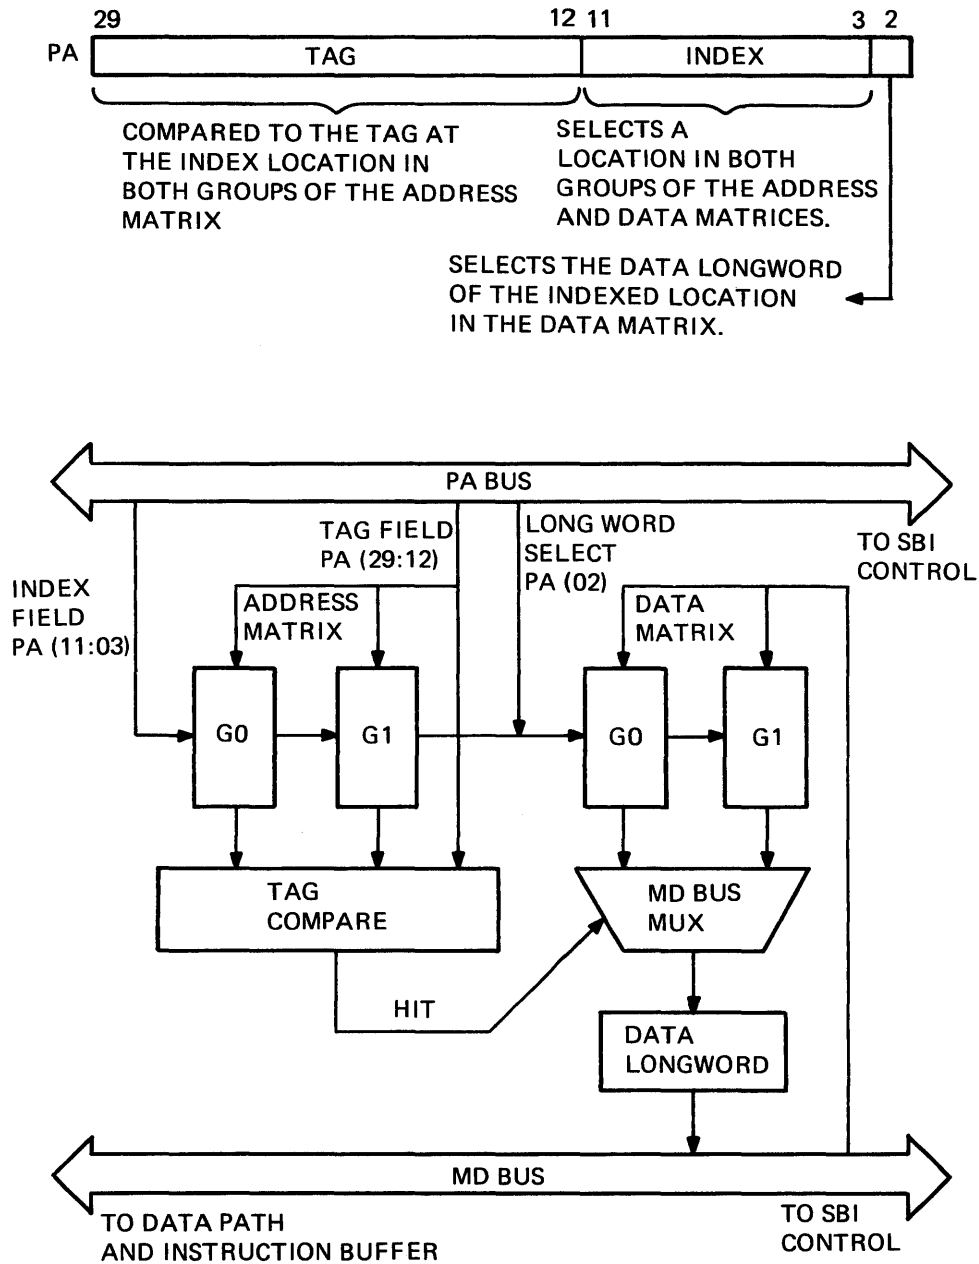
29 12 11 3 2

PA TAG INDEX

COMPARED TO THE TAG AT THE INDEX LOCATION IN BOTH GROUPS OF THE ADDRESS MATRIX

SELECTS A LOCATION IN BOTH GROUPS OF THE ADDRESS AND DATA MATRICES.

SELECTS THE DATA LONGWORD OF THE INDEXED LOCATION IN THE DATA MATRIX.

PA BUS

TAG FIELD PA (29:12)

LONG WORD SELECT PA (02)

TO SBI CONTROL

INDEX FIELD PA (11:03)

ADDRESS MATRIX

DATA MATRIX

G0

G1

G0

G1

TAG COMPARE

MD BUS MUX

HIT

DATA LONGWORD

MD BUS

TO DATA PATH AND INSTRUCTION BUFFER

TO SBI CONTROL